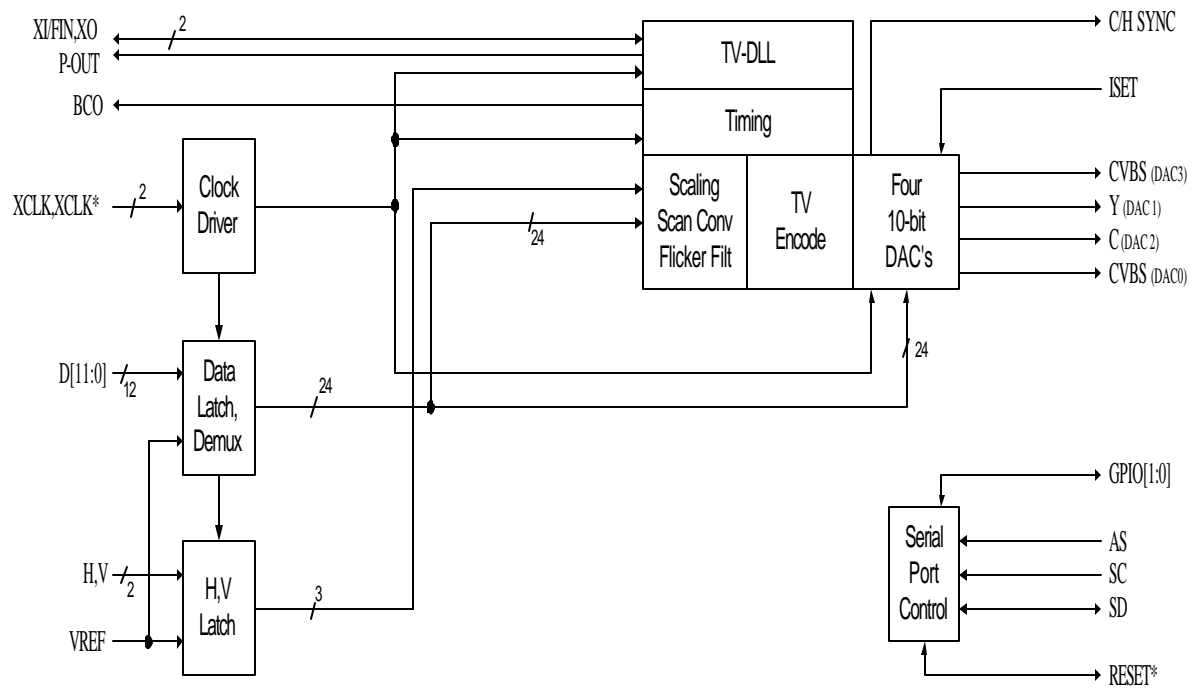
XI/FIN,XO
2
P-OUT
BCO
XCLK,XCLK*
2
Clock Driver
D[11:0]
12
Data Latch, Demux
24
H,V
2
VREF
H,V Latch
3
24
TV-DLL
Timing
Scaling Scan Conv Flicker Filt
TV Encode
Four 10-bit DAC's
24
C/H SYNC
ISET
CVBS (DAC3)
Y (DAC1)
C (DAC2)
CVBS (DAC0)
GPIO[1:0]
Serial Port Control
AS
SC
SD
RESET*